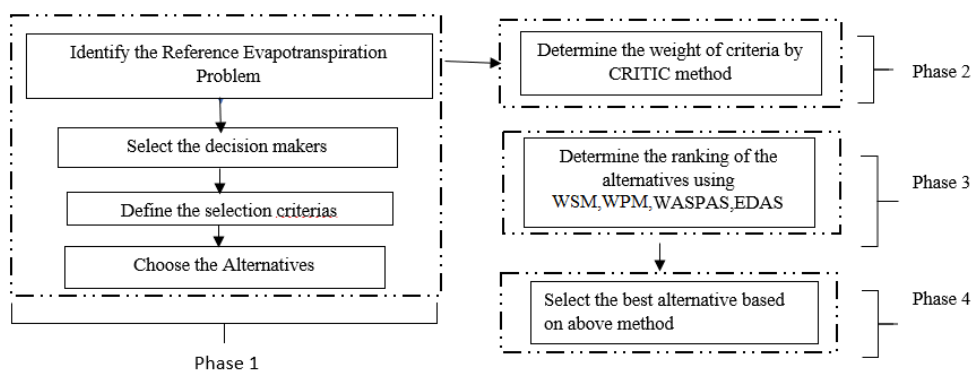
Identify the Reference Evapotranspiration Problem

Select the decision makers

Define the selection criterias

Choose the Alternatives

Phase 1

Determine the weight of criteria by CRITIC method

Phase 2

Determine the ranking of the alternatives using WSM,WPM,WASPAS,EDAS

Phase 3

Select the best alternative based on above method

Phase 4